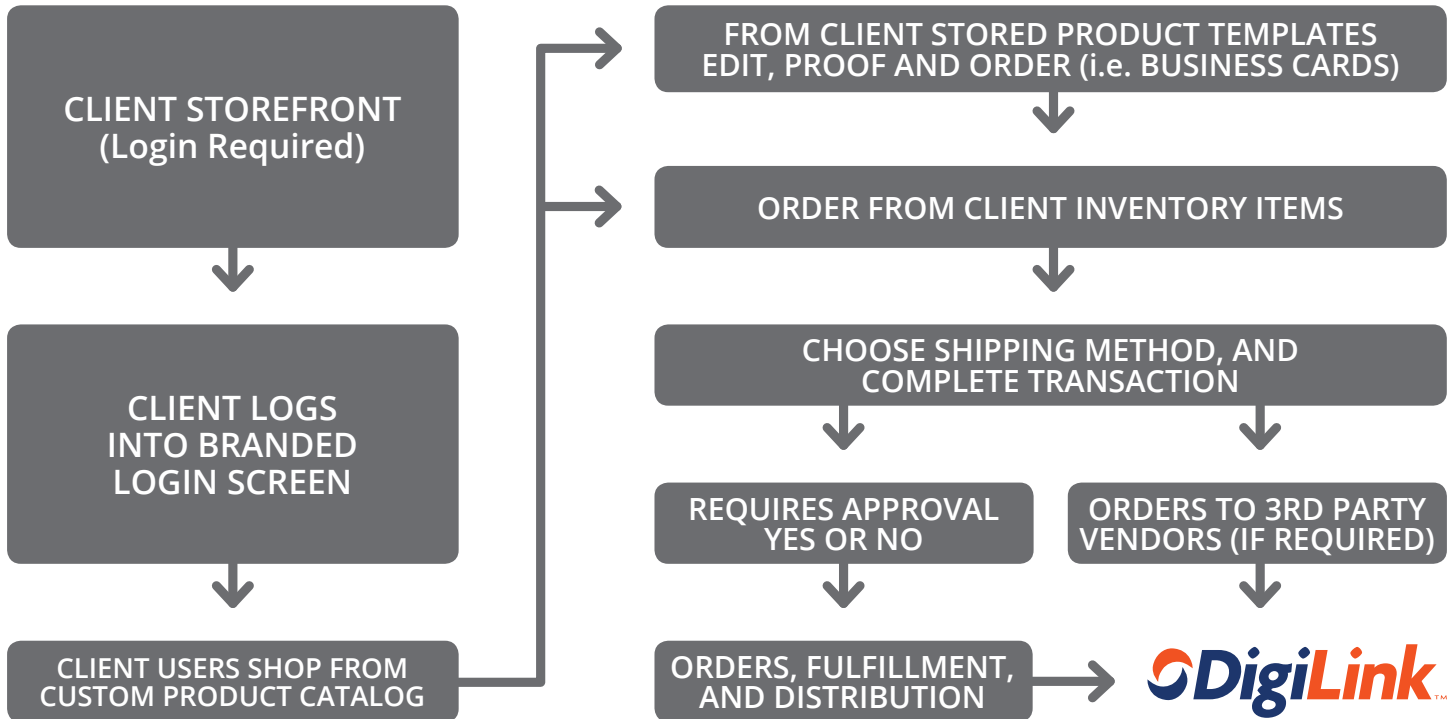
CLIENT STOREFRONT
(Login Required)

CLIENT LOGS INTO BRANDED LOGIN SCREEN

CLIENT USERS SHOP FROM CUSTOM PRODUCT CATALOG

FROM CLIENT STORED PRODUCT TEMPLATES EDIT, PROOF AND ORDER (i.e. BUSINESS CARDS)

ORDER FROM CLIENT INVENTORY ITEMS

CHOOSE SHIPPING METHOD, AND COMPLETE TRANSACTION

REQUIRES APPROVAL YES OR NO

ORDERS TO 3RD PARTY VENDORS (IF REQUIRED)

ORDERS, FULFILLMENT, AND DISTRIBUTION

DigiLink™